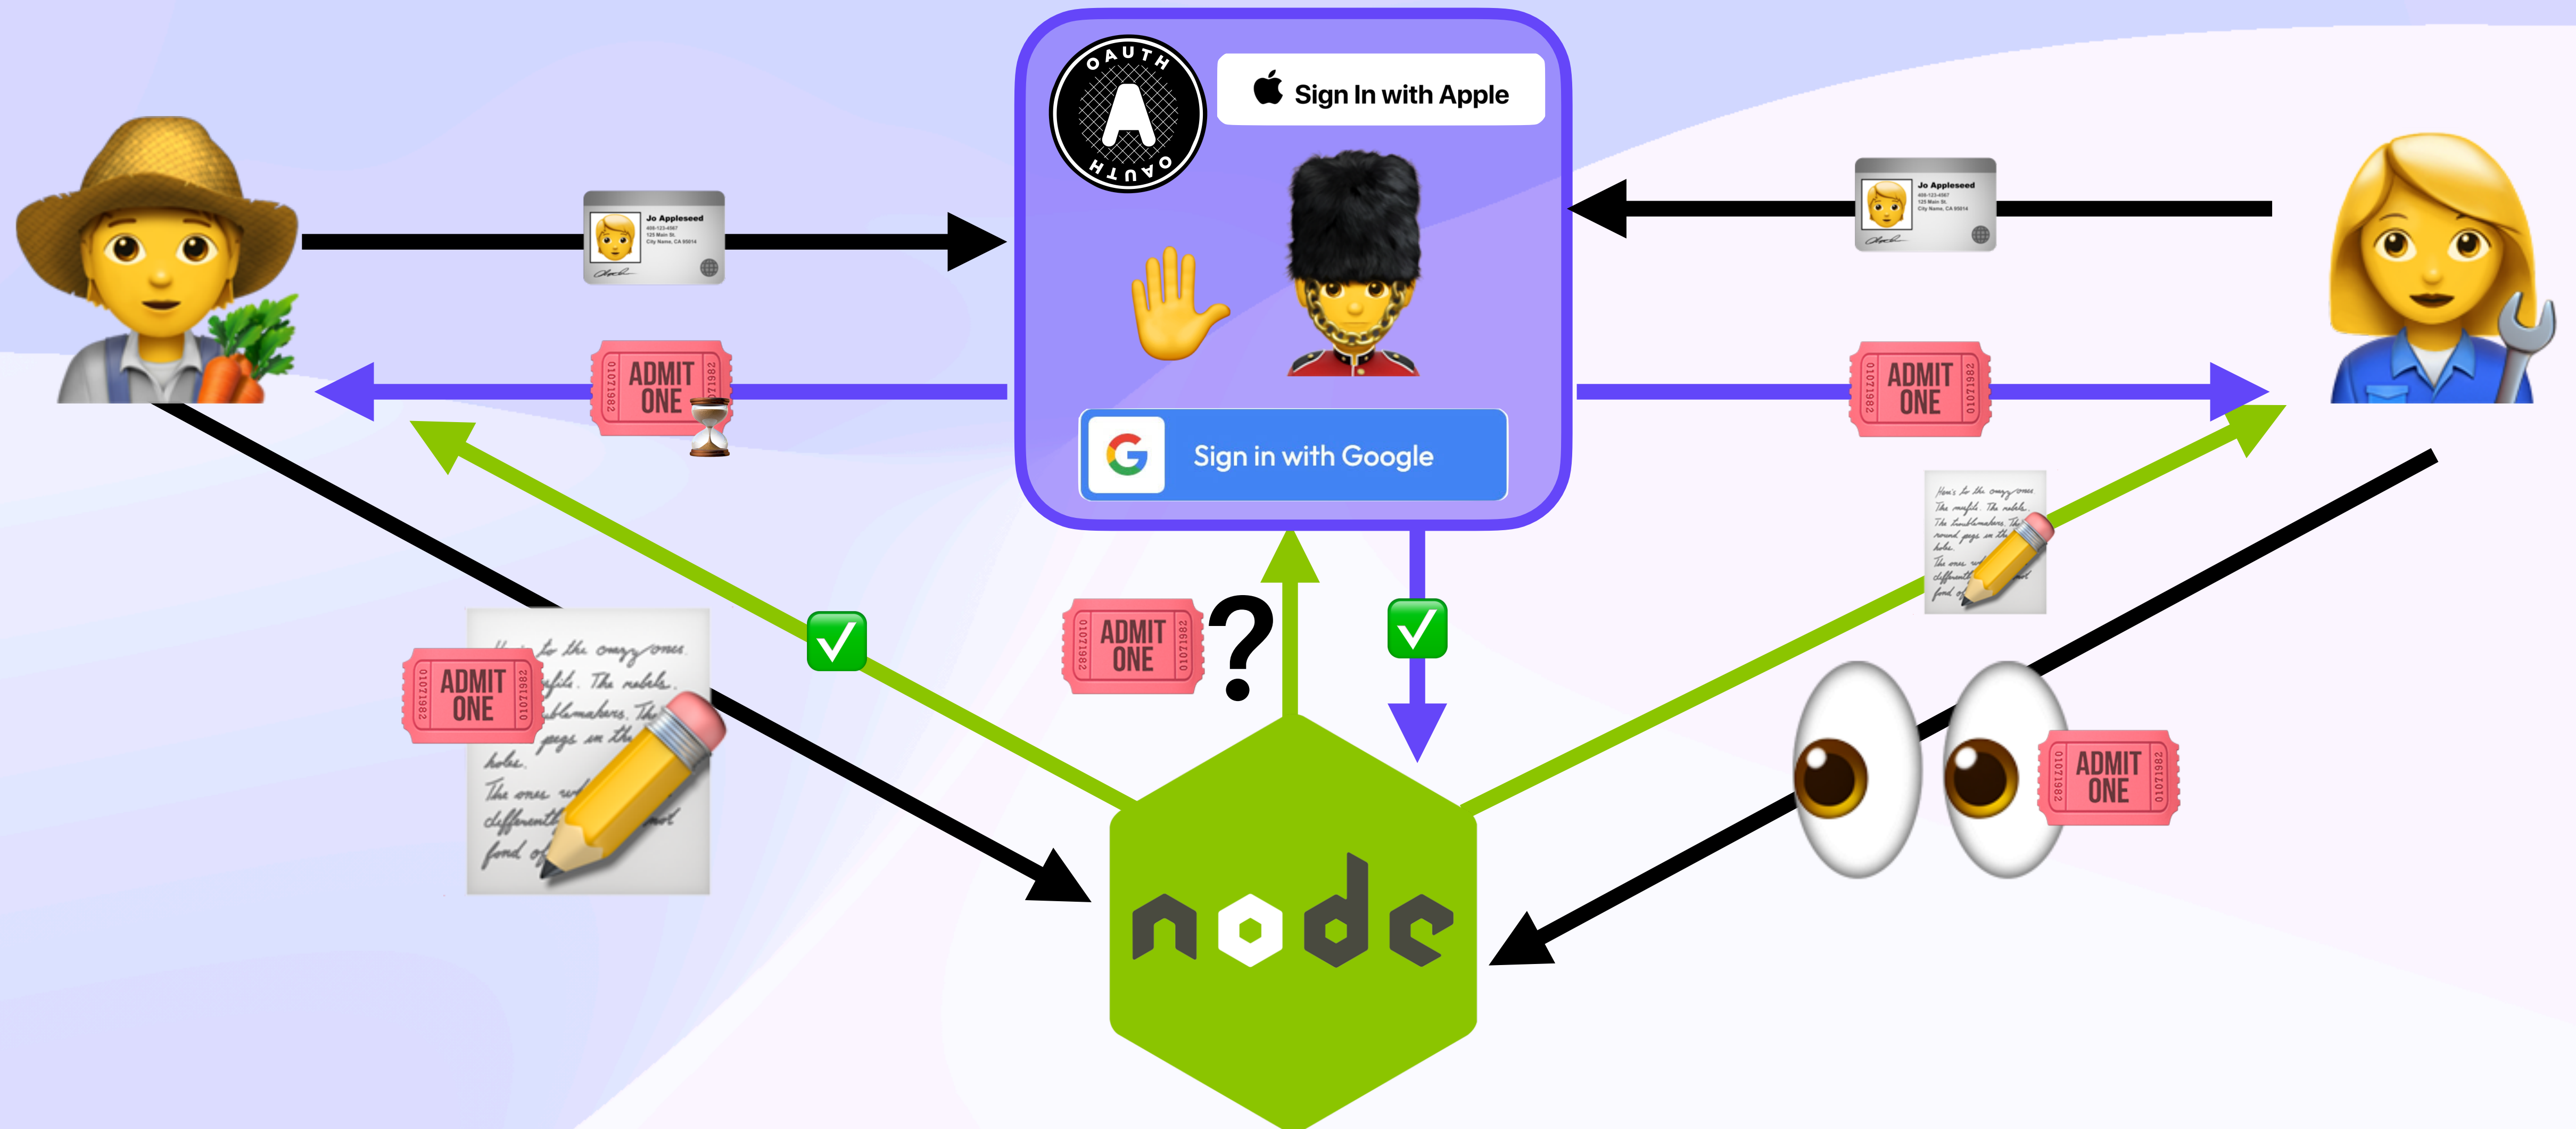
OAUTH
A
OAUTH

Sign In with Apple

Jo Appleseed
408-123-4567
125 Main St.
City Name, CA 95014

Jo Appleseed
408-123-4567
125 Main St.
City Name, CA 95014

ADMIT ONE
01071982

ADMIT ONE
01071982

Sign in with Google

ADMIT ONE
01071982

ADMIT ONE
01071982

?

ADMIT ONE
01071982

Here's to the crazy ones. The misfits. The rebels. The troublemakers. The round pegs in the square holes. The ones who see things differently. They're not fond of

node